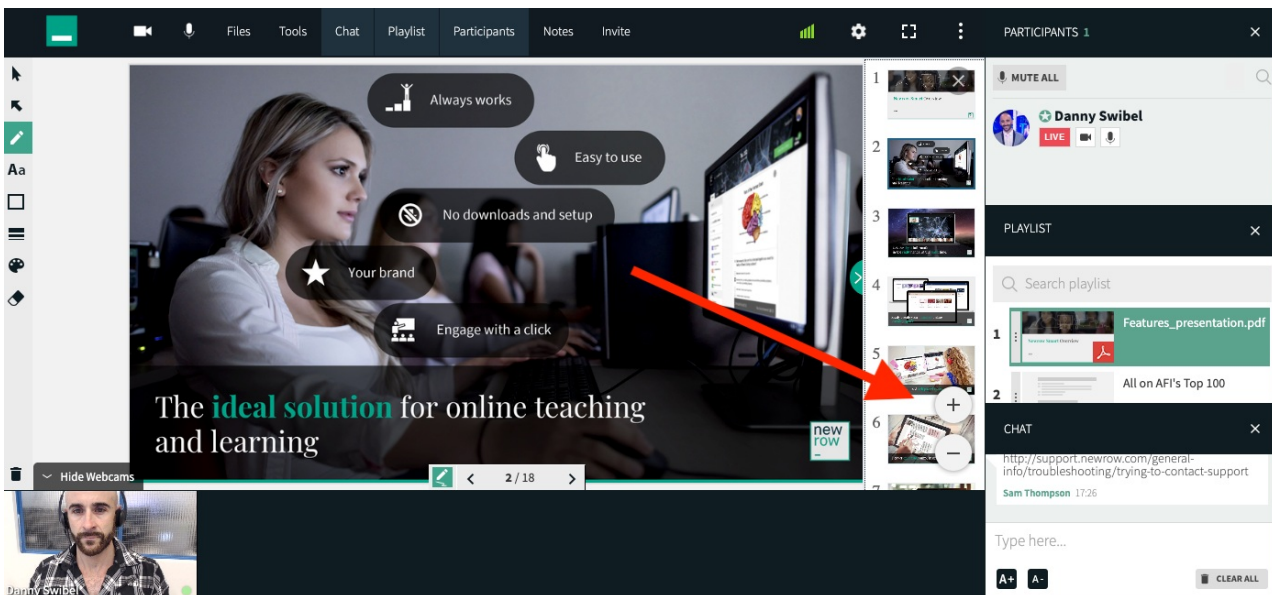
Files Tools Chat Playlist Participants Notes Invite

PARTICIPANTS 1

MUTE ALL

Danny Swibel
LIVE

Aa

Always works
Easy to use
No downloads and setup
Your brand
Engage with a click

The ideal solution for online teaching and learning

new row

1
2
3
4
5
6
7

2 / 18

Hide Webcams

Danny Swibel

PLAYLIST

Search playlist

1 Features_presentation.pdf

2 All on AFI's Top 100

CHAT

http://support.newrow.com/general-info/troubleshooting/trying-to-contact-support

Sam Thompson 17:26

Type here...

A+ A-

CLEAR ALL